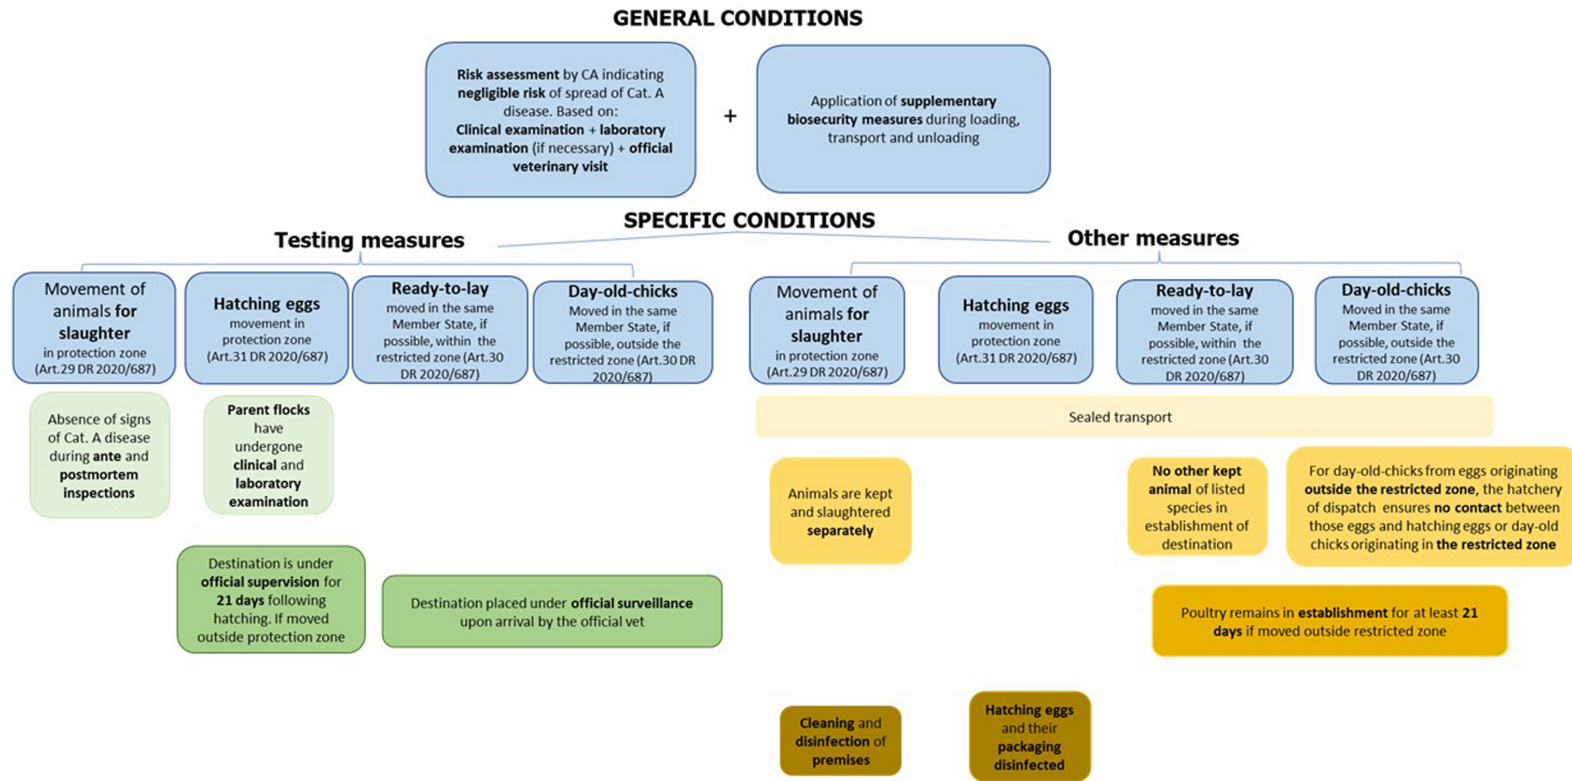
GENERAL CONDITIONS

Risk assessment by CA indicating negligible risk of spread of Cat. A disease. Based on: Clinical examination + laboratory examination (if necessary) + official veterinary visit

+

Application of supplementary biosecurity measures during loading, transport and unloading

SPECIFIC CONDITIONS

Testing measures

Movement of animals for slaughter in protection zone (Art.29 DR 2020/687)

Hatching eggs movement in protection zone (Art.31 DR 2020/687)

Ready-to-lay moved in the same Member State, if possible, within the restricted zone (Art.30 DR 2020/687)

Day-old-chicks Moved in the same Member State, if possible, outside the restricted zone (Art.30 DR 2020/687)

Absence of signs of Cat. A disease during ante and postmortem inspections

Parent flocks have undergone clinical and laboratory examination

Destination is under official supervision for 21 days following hatching. If moved outside protection zone

Destination placed under official surveillance upon arrival by the official vet

Other measures

Movement of animals for slaughter in protection zone (Art.29 DR 2020/687)

Hatching eggs movement in protection zone (Art.31 DR 2020/687)

Ready-to-lay moved in the same Member State, if possible, within the restricted zone (Art.30 DR 2020/687)

Day-old-chicks Moved in the same Member State, if possible, outside the restricted zone (Art.30 DR 2020/687)

Sealed transport

Animals are kept and slaughtered separately

No other kept animal of listed species in establishment of destination

For day-old-chicks from eggs originating outside the restricted zone, the hatchery of dispatch ensures no contact between those eggs and hatching eggs or day-old chicks originating in the restricted zone

Poultry remains in establishment for at least 21 days if moved outside restricted zone

Cleaning and disinfection of premises

Hatching eggs and their packaging disinfected